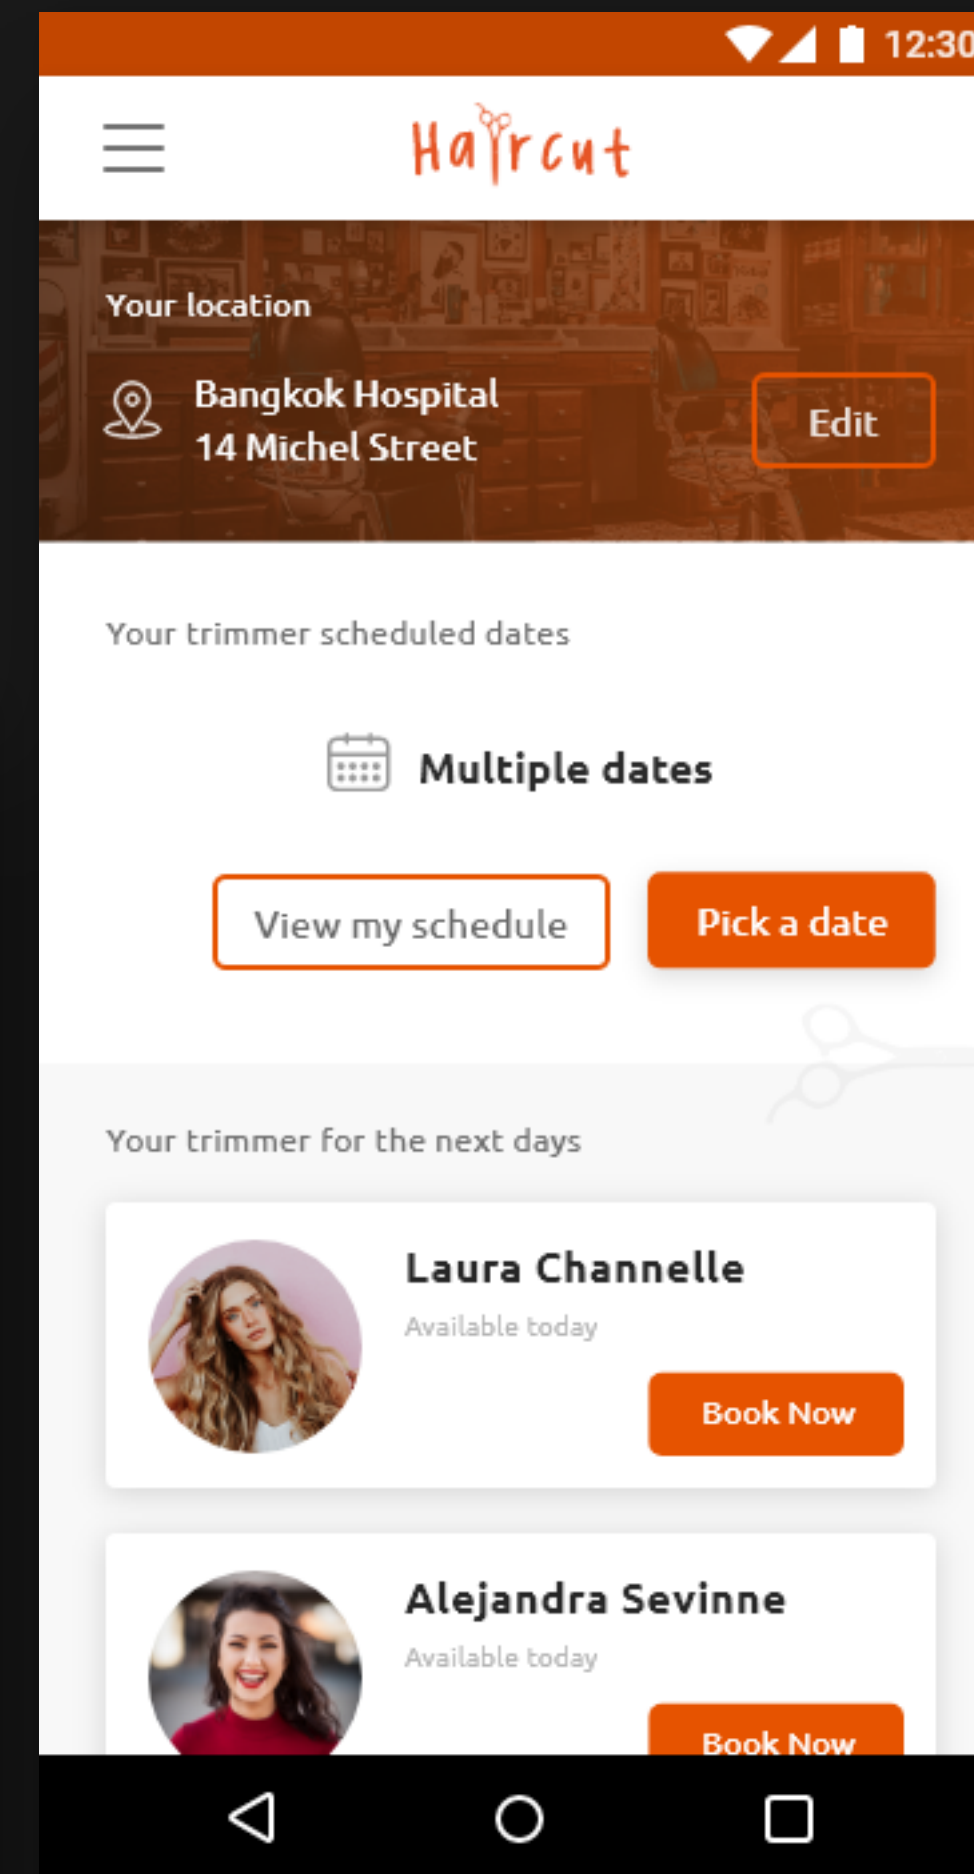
12:30

Haircut

Your location

Bangkok Hospital
14 Michel Street

Edit

Your trimmer scheduled dates

Multiple dates

View my schedule

Pick a date

Your trimmer for the next days

Laura Channelle

Available today

Book Now

Alejandra Sevinne

Available today

Book Now